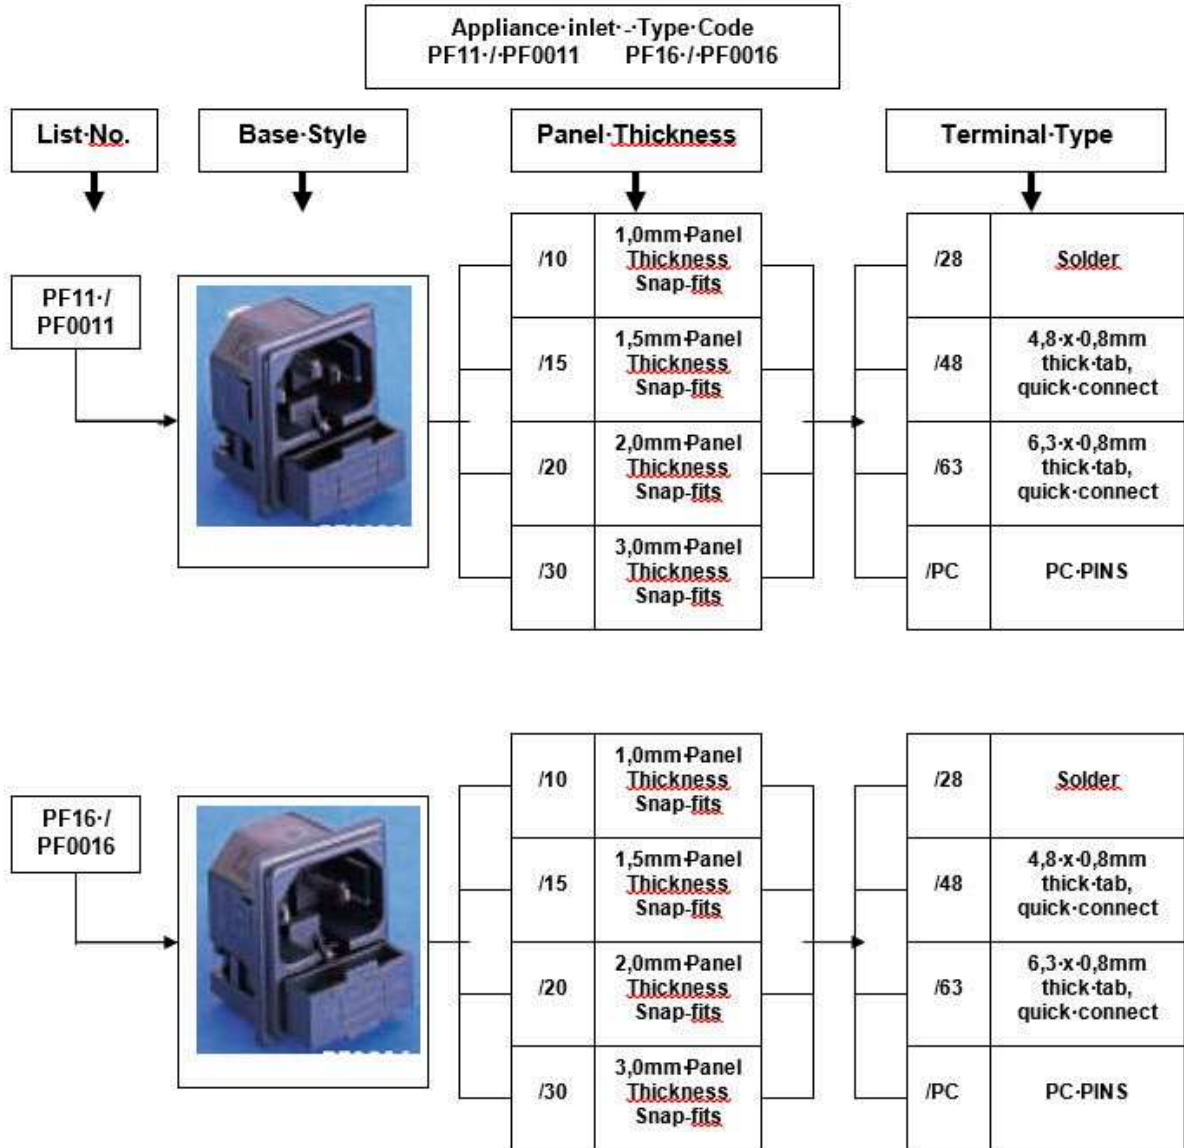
Appliance·inlet·-·Type·Code
PF11·/·PF0011 PF16·/·PF0016

List·No.

Base·Style

Panel·Thickness

Terminal·Type

PF11·/ PF0011

| /10 | 1,0mm·Panel Thickness Snap-fits |
|---|---|
| /15 | 1,5mm·Panel Thickness Snap-fits |
| /20 | 2,0mm·Panel Thickness Snap-fits |
| /30 | 3,0mm·Panel Thickness Snap-fits |

| /28 | Solder |
|---|---|
| /48 | 4,8·x·0,8mm thick·tab, quick·connect |
| /63 | 6,3·x·0,8mm thick·tab, quick·connect |
| /PC | PC·PINS |

PF16·/ PF0016

| /10 | 1,0mm·Panel Thickness Snap-fits |
|---|---|
| /15 | 1,5mm·Panel Thickness Snap-fits |
| /20 | 2,0mm·Panel Thickness Snap-fits |
| /30 | 3,0mm·Panel Thickness Snap-fits |

| /28 | Solder |
|---|---|
| /48 | 4,8·x·0,8mm thick·tab, quick·connect |
| /63 | 6,3·x·0,8mm thick·tab, quick·connect |
| /PC | PC·PINS |